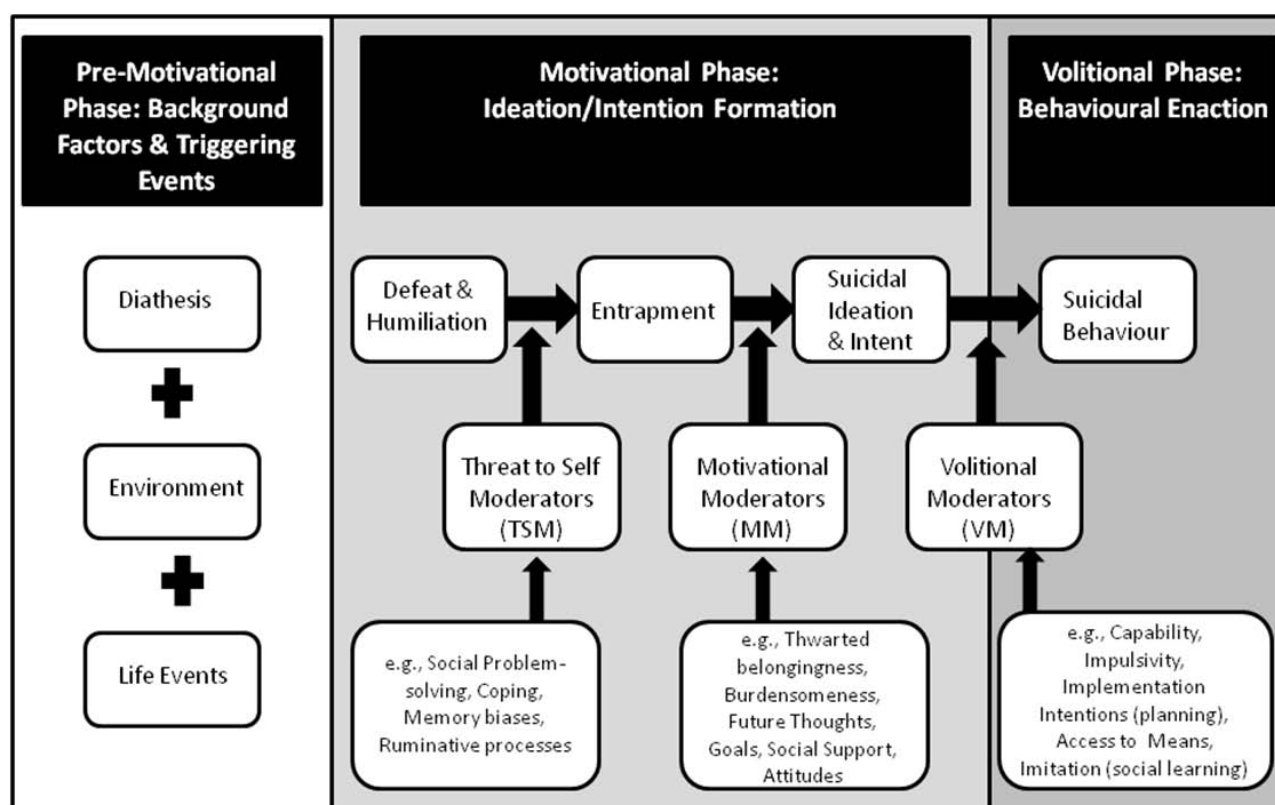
Pre-Motivational Phase: Background Factors & Triggering Events

Motivational Phase: Ideation/Intention Formation

Volitional Phase: Behavioural Enaction

Diathesis

Environment

Life Events

Defeat & Humiliation

Entrapment

Suicidal Ideation & Intent

Suicidal Behaviour

Threat to Self Moderators (TSM)

Motivational Moderators (MM)

Volitional Moderators (VM)

e.g., Social Problem-solving, Coping, Memory biases, Ruminative processes

e.g., Thwarted belongingness, Burdensomeness, Future Thoughts, Goals, Social Support, Attitudes

e.g., Capability, Impulsivity, Implementation Intentions (planning), Access to Means, Imitation (social learning)